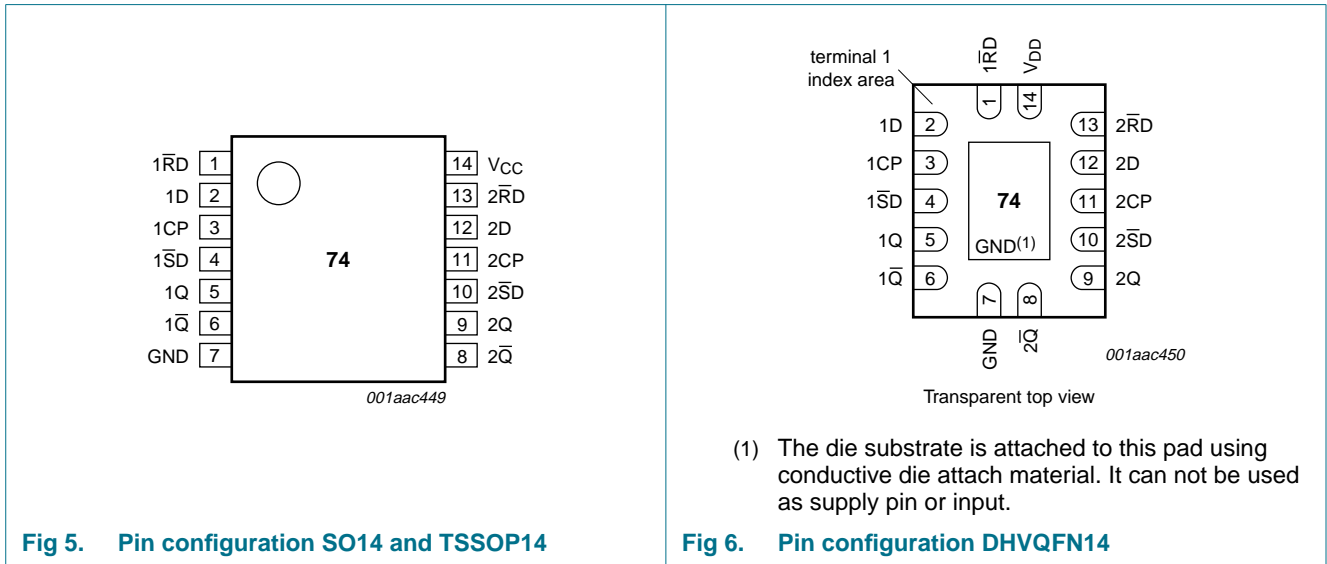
$1\overline{RD}$ 1
1D 2
1CP 3
$1\overline{SD}$ 4
1Q 5
$1\overline{Q}$ 6
GND 7

74

14 $V_{CC}$
13 $2\overline{RD}$
12 2D
11 2CP
10 $2\overline{SD}$
9 2Q
8 $2\overline{Q}$

001aac449

Fig 5. Pin configuration SO14 and TSSOP14

terminal 1 index area

$1\overline{RD}$ 1
$V_{DD}$ 14

1D 2
1CP 3
$1\overline{SD}$ 4
1Q 5
$1\overline{Q}$ 6

74
GND$^{(1)}$

13 $2\overline{RD}$
12 2D
11 2CP
10 $2\overline{SD}$
9 2Q

7 GND
8 $2\overline{Q}$

001aac450

Transparent top view

(1) The die substrate is attached to this pad using conductive die attach material. It can not be used as supply pin or input.

Fig 6. Pin configuration DHVQFN14